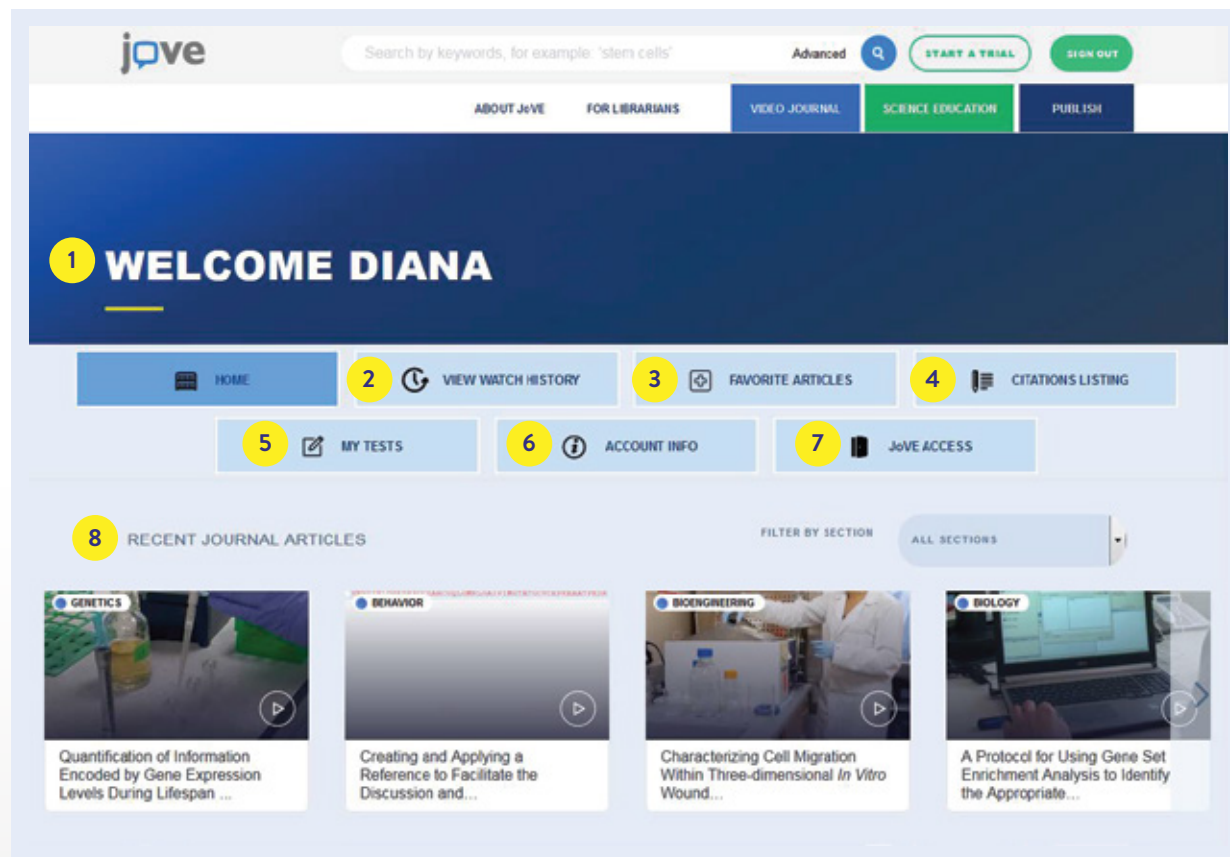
jove

Search by keywords, for example: 'stem cells'

Advanced

START A TRIAL

SIGN OUT

ABOUT JoVE

FOR LIBRARIANS

VIDEO JOURNAL

SCIENCE EDUCATION

PUBLISH

1 WELCOME DIANA

HOME

2 VIEW WATCH HISTORY

3 FAVORITE ARTICLES

4 CITATIONS LISTING

5 MY TESTS

6 ACCOUNT INFO

7 JoVE ACCESS

8 RECENT JOURNAL ARTICLES

FILTER BY SECTION

ALL SECTIONS

GENETICS

Quantification of Information Encoded by Gene Expression Levels During Lifespan ...

BEHAVIOR

Creating and Applying a Reference to Facilitate the Discussion and...

BIOENGINEERING

Characterizing Cell Migration Within Three-dimensional *In Vitro* Wound...

BIOLOGY

A Protocol for Using Gene Set Enrichment Analysis to Identify the Appropriate...